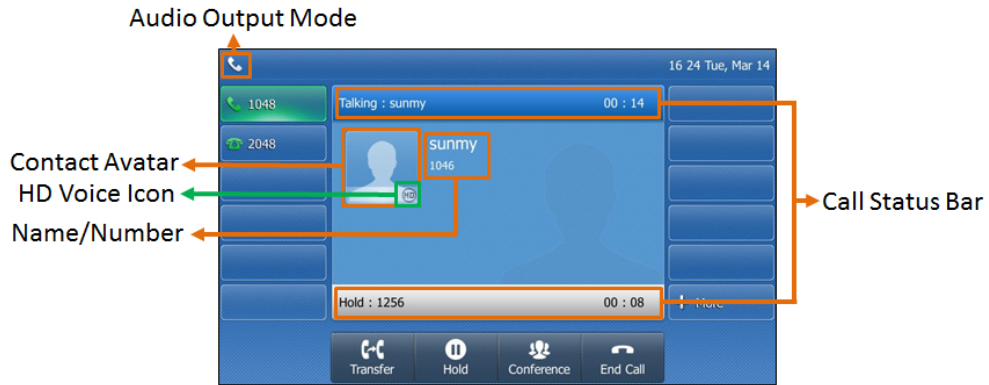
Audio Output Mode

16 24 Tue, Mar 14

1048

2048

Talking : sunmy 00 : 14

sunmy
1046

HD

Contact Avatar
HD Voice Icon
Name/Number

Call Status Bar

Hold : 1256 00 : 08

More

Transfer
Hold
Conference
End Call